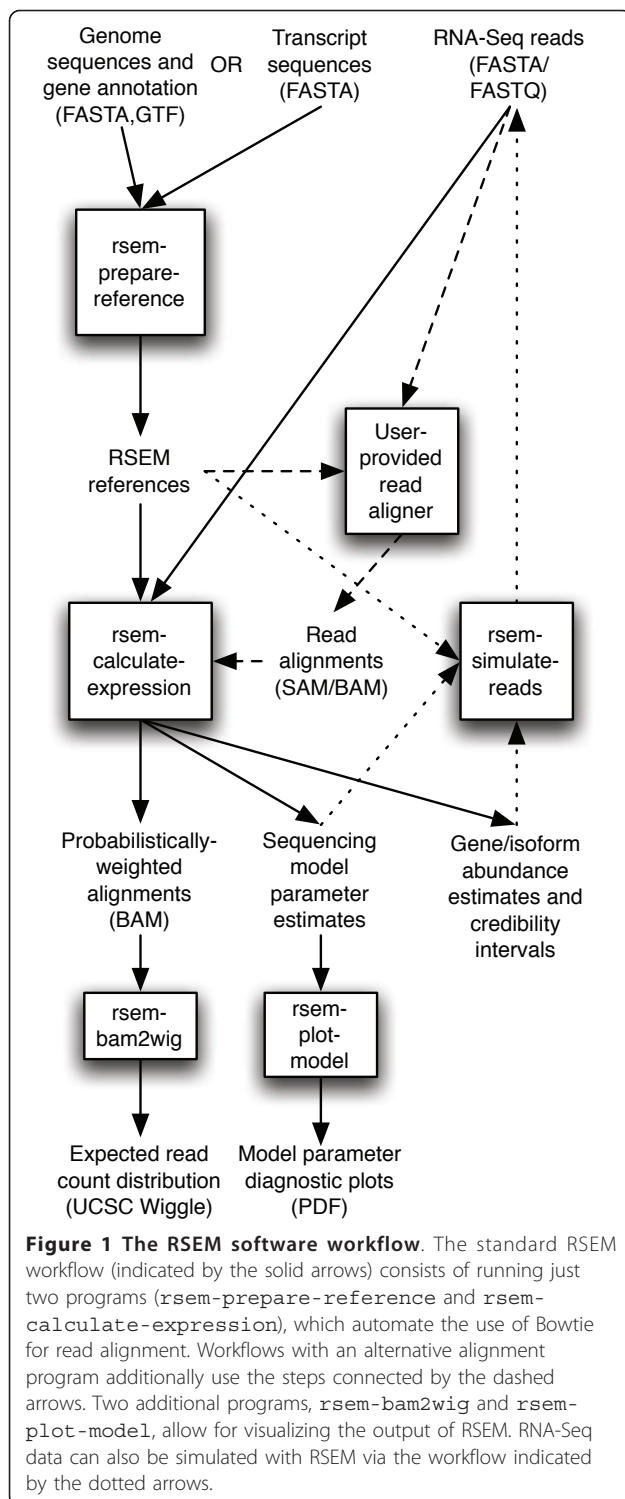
Genome sequences and gene annotation (FASTA,GTF)

OR

Transcript sequences (FASTA)

RNA-Seq reads (FASTA/ FASTQ)

rsem-prepare-reference

RSEM references

User-provided read aligner

rsem-calculate-expression

Read alignments (SAM/BAM)

rsem-simulate-reads

Probabilistically-weighted alignments (BAM)

Sequencing model parameter estimates

Gene/isoform abundance estimates and credibility intervals

rsem-bam2wig

rsem-plot-model

Expected read count distribution (UCSC Wiggle)

Model parameter diagnostic plots (PDF)

**Figure 1 The RSEM software workflow**. The standard RSEM workflow (indicated by the solid arrows) consists of running just two programs (rsem-prepare-reference and rsem-calculate-expression), which automate the use of Bowtie for read alignment. Workflows with an alternative alignment program additionally use the steps connected by the dashed arrows. Two additional programs, rsem-bam2wig and rsem-plot-model, allow for visualizing the output of RSEM. RNA-Seq data can also be simulated with RSEM via the workflow indicated by the dotted arrows.